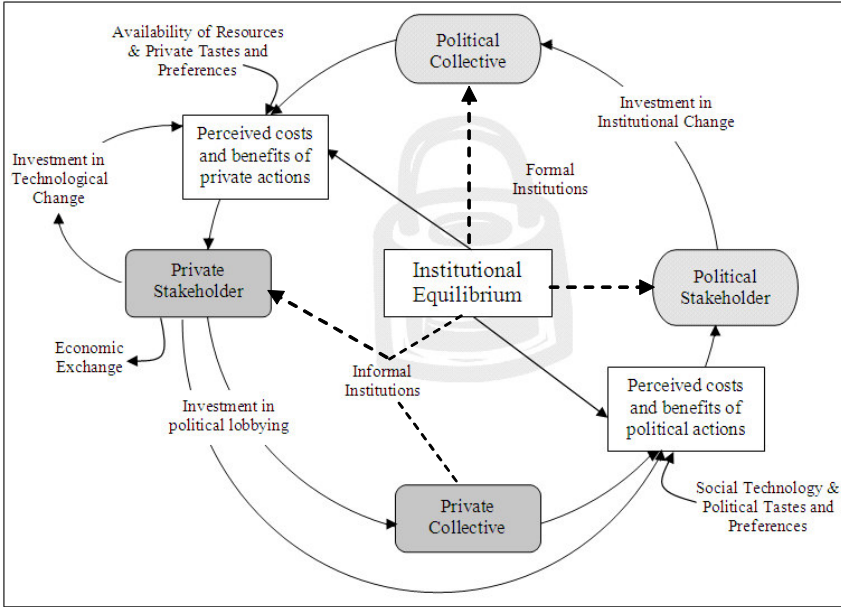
Availability of Resources & Private Tastes and Preferences

Political Collective

Investment in Institutional Change

Perceived costs and benefits of private actions

Investment in Technological Change

Formal Institutions

Private Stakeholder

Institutional Equilibrium

Political Stakeholder

Economic Exchange

Informal Institutions

Perceived costs and benefits of political actions

Investment in political lobbying

Social Technology & Political Tastes and Preferences

Private Collective